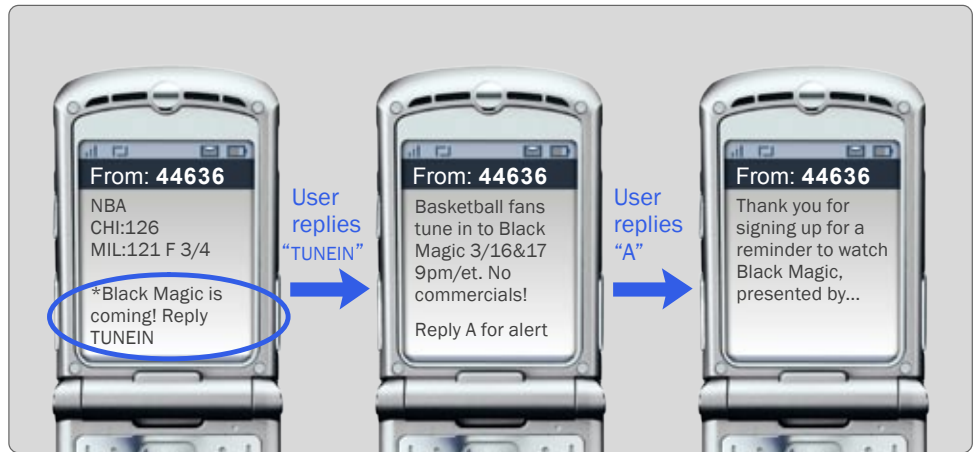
From: 44636

NBA
CHI:126
MIL:121 F 3/4

*Black Magic is coming! Reply TUNEIN

User replies "TUNEIN"

From: 44636

Basketball fans tune in to Black Magic 3/16&17 9pm/et. No commercials!

Reply A for alert

User replies "A"

From: 44636

Thank you for signing up for a reminder to watch Black Magic, presented by...